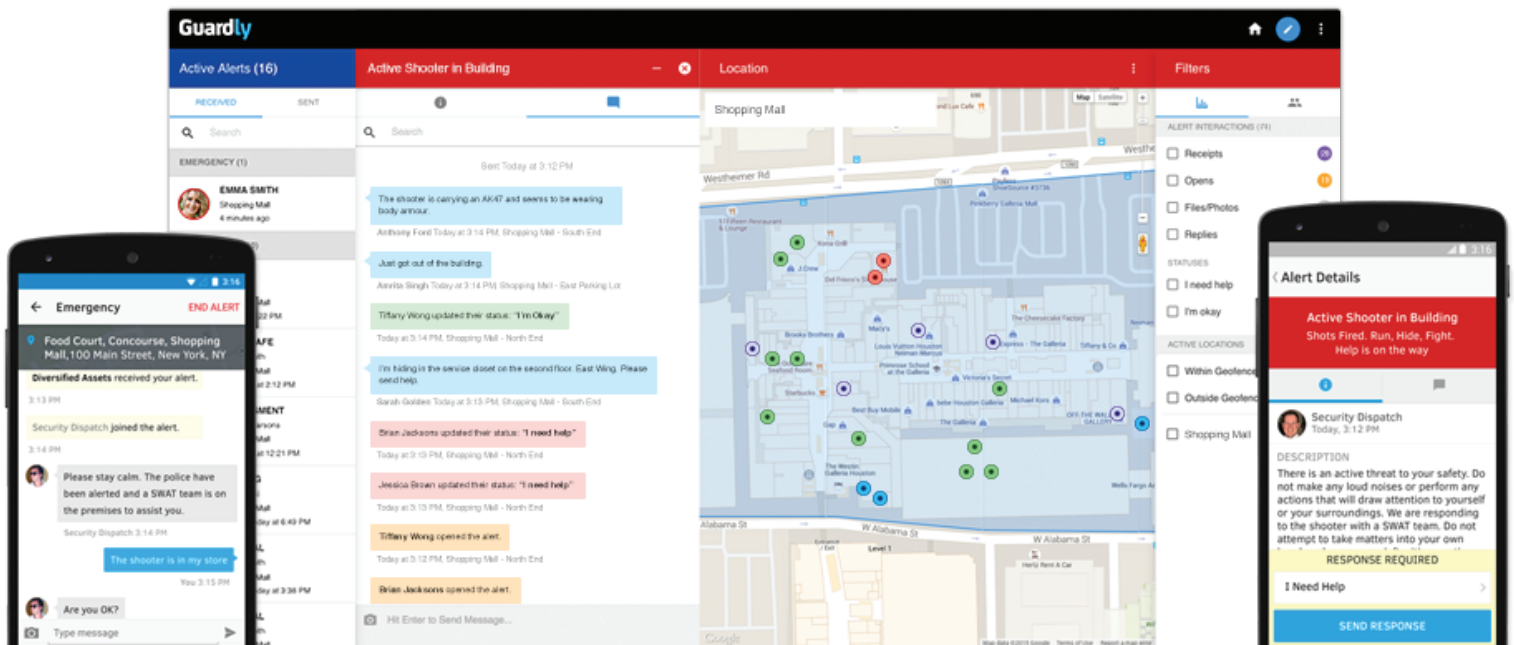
Guardly

Active Alerts (16)

RECEIVED SENT

Search

EMERGENCY (1)

EMMA SMITH
Shopping Mall
4 minutes ago

Active Shooter in Building

Search

Sent Today at 3:12 PM

The shooter is carrying an AK47 and seems to be wearing body armour.

Anthony Ford Today at 3:14 PM, Shopping Mall - South End

Just got out of the building.

Amrita Singh Today at 3:14 PM, Shopping Mall - East Parking Lot

Tiffany Wong updated their status: "I'm Okay"

Today at 3:14 PM, Shopping Mall - North End

I'm hiding in the service closet on the second floor. East Wing. Please send help.

Sarah Golden Today at 3:15 PM, Shopping Mall - South End

Brian Jacksons updated their status: "I need help"

Today at 3:13 PM, Shopping Mall - North End

Jessica Brown updated their status: "I need help"

Today at 3:13 PM, Shopping Mall - North End

Tiffany Wong opened the alert.

Today at 3:12 PM, Shopping Mall - North End

Brian Jacksons opened the alert.

Hit Enter to Send Message...

Location

Shopping Mall

Map Satellite

Westheimer Rd

W Alabama St

Alabama St

Level 1

Macy's

Brooks Brothers

The Cheesecake Factory

Victoria's Secret

Best Buy Mobile

The Galleria

Starbucks

Gap

Filters

ALERT INTERACTIONS (74)

Receipts

Opens

Files/Photos

Replies

STATUSES

I need help

I'm okay

ACTIVE LOCATIONS

Within Geofence

Outside Geofence

Shopping Mall

3:16

Emergency END ALERT

Food Court, Concourse, Shopping Mall,100 Main Street, New York, NY

Diversified Assets received your alert.

3:13 PM

Security Dispatch joined the alert.

3:14 PM

Please stay calm. The police have been alerted and a SWAT team is on the premises to assist you.

Security Dispatch 3:14 PM

The shooter is in my store

You 3:15 PM

Are you OK?

Type message

3:16

Alert Details

Active Shooter in Building
Shots Fired. Run, Hide, Fight. Help is on the way

Security Dispatch
Today, 3:12 PM

DESCRIPTION
There is an active threat to your safety. Do not make any loud noises or perform any actions that will draw attention to yourself or your surroundings. We are responding to the shooter with a SWAT team. Do not attempt to take matters into your own

RESPONSE REQUIRED

I Need Help

SEND RESPONSE